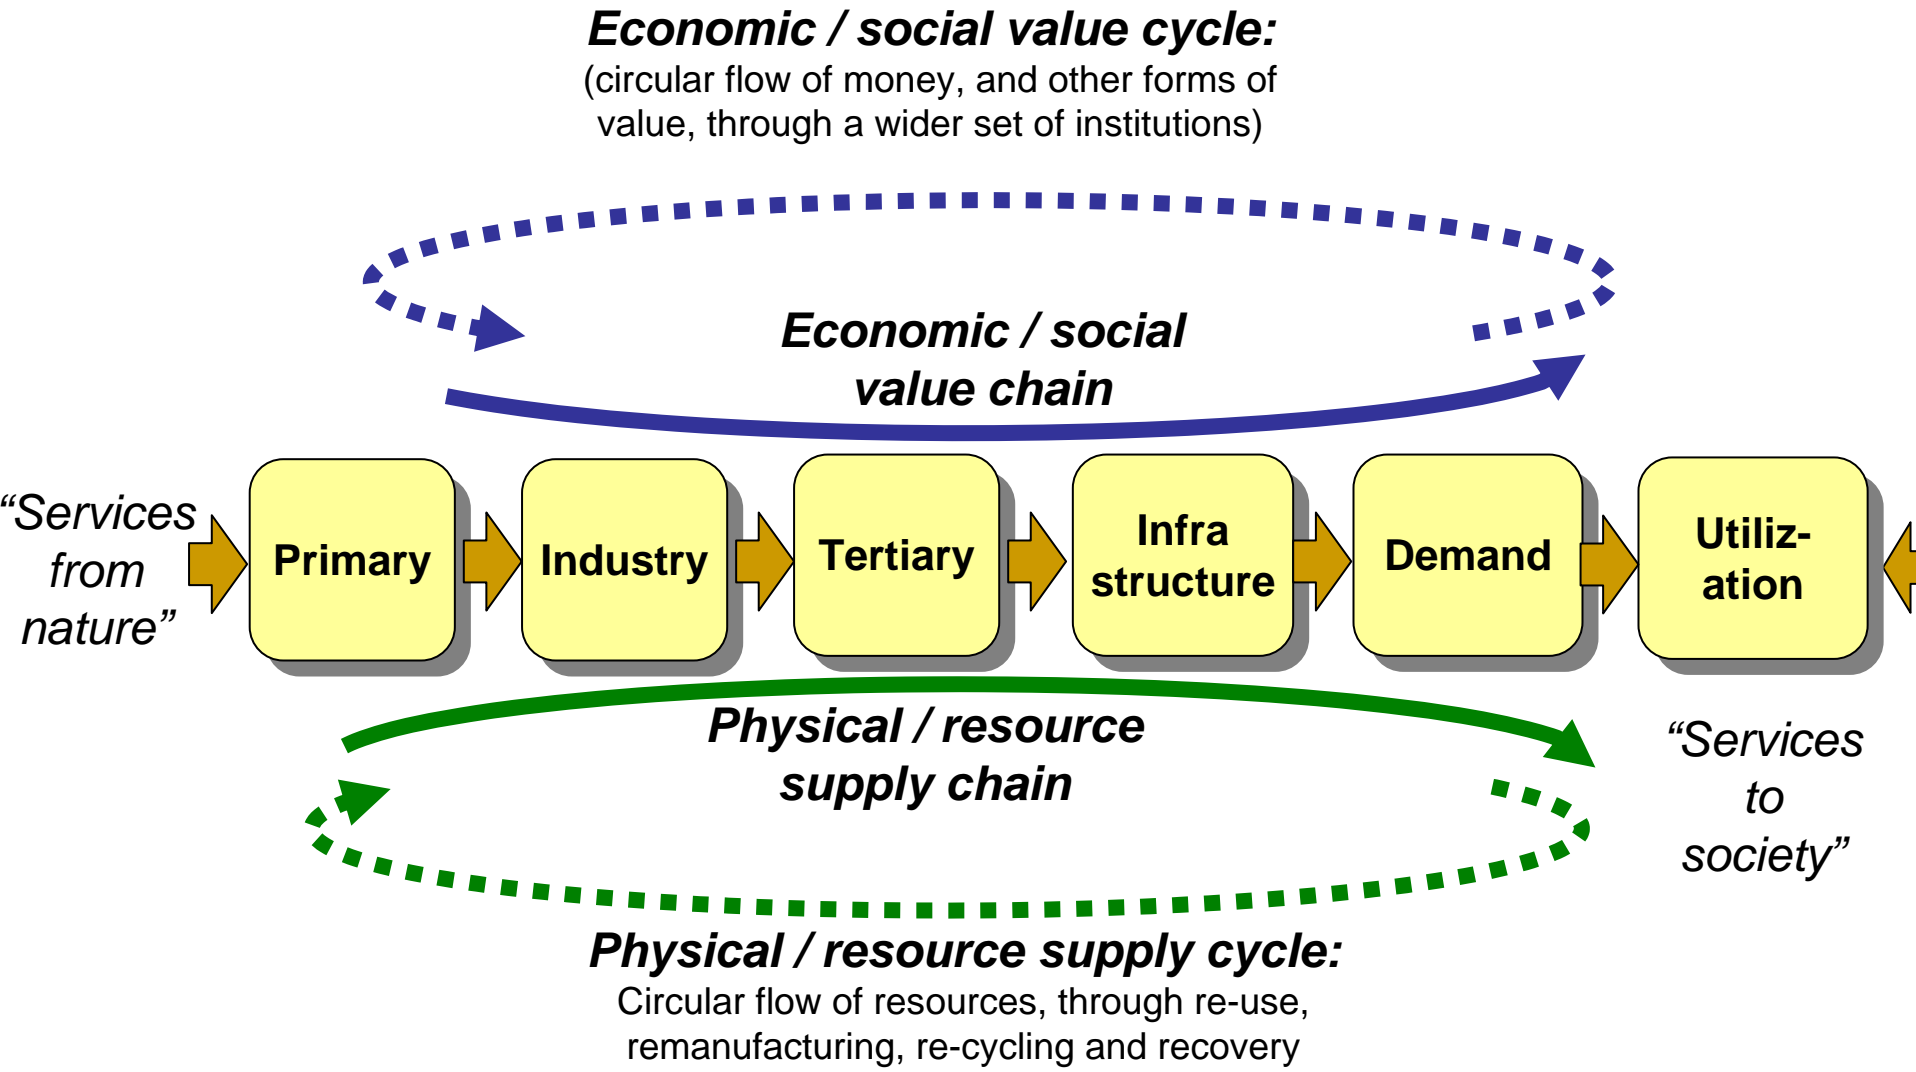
**Economic / social value cycle:**
(circular flow of money, and other forms of value, through a wider set of institutions)

**Economic / social value chain**

"Services from nature"

Primary

Industry

Tertiary

Infra structure

Demand

Utiliz-ation

**Physical / resource supply chain**

"Services to society"

**Physical / resource supply cycle:**
Circular flow of resources, through re-use, remanufacturing, re-cycling and recovery